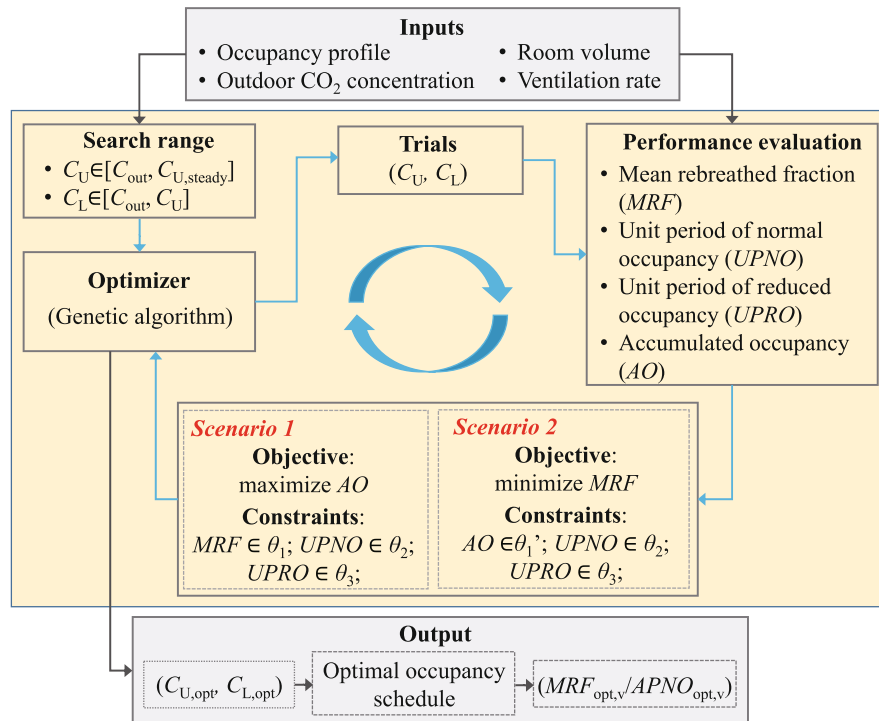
Inputs
• Occupancy profile
• Outdoor $CO_2$ concentration
• Room volume
• Ventilation rate

Search range
• $C_U \in [C_{out}, C_{U,steady}]$
• $C_L \in [C_{out}, C_U]$

Trials
$(C_U, C_L)$

Performance evaluation
• Mean rebreathed fraction (MRF)
• Unit period of normal occupancy (UPNO)
• Unit period of reduced occupancy (UPRO)
• Accumulated occupancy (AO)

Optimizer
(Genetic algorithm)

Scenario 1
Objective: maximize AO
Constraints: $MRF \in \theta_1$; $UPNO \in \theta_2$; $UPRO \in \theta_3$;

Scenario 2
Objective: minimize MRF
Constraints: $AO \in \theta_1$'; $UPNO \in \theta_2$; $UPRO \in \theta_3$;

Output
$(C_{U,opt}, C_{L,opt})$
Optimal occupancy schedule
$(MRF_{opt,v}/APNO_{opt,v})$